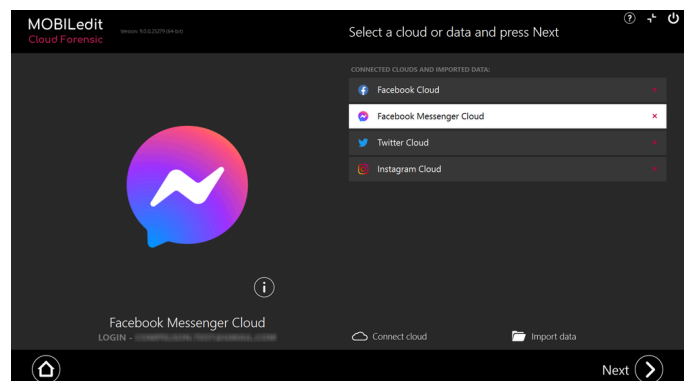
MOBILedit
Cloud Forensic
Version: 9.0.0.23279 (64-bit)

Select a cloud or data and press Next

CONNECTED CLOUDS AND IMPORTED DATA:

Facebook Cloud ×
Facebook Messenger Cloud ×
Twitter Cloud ×
Instagram Cloud ×

Facebook Messenger Cloud
LOGIN - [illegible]

Connect cloud
Import data

Next